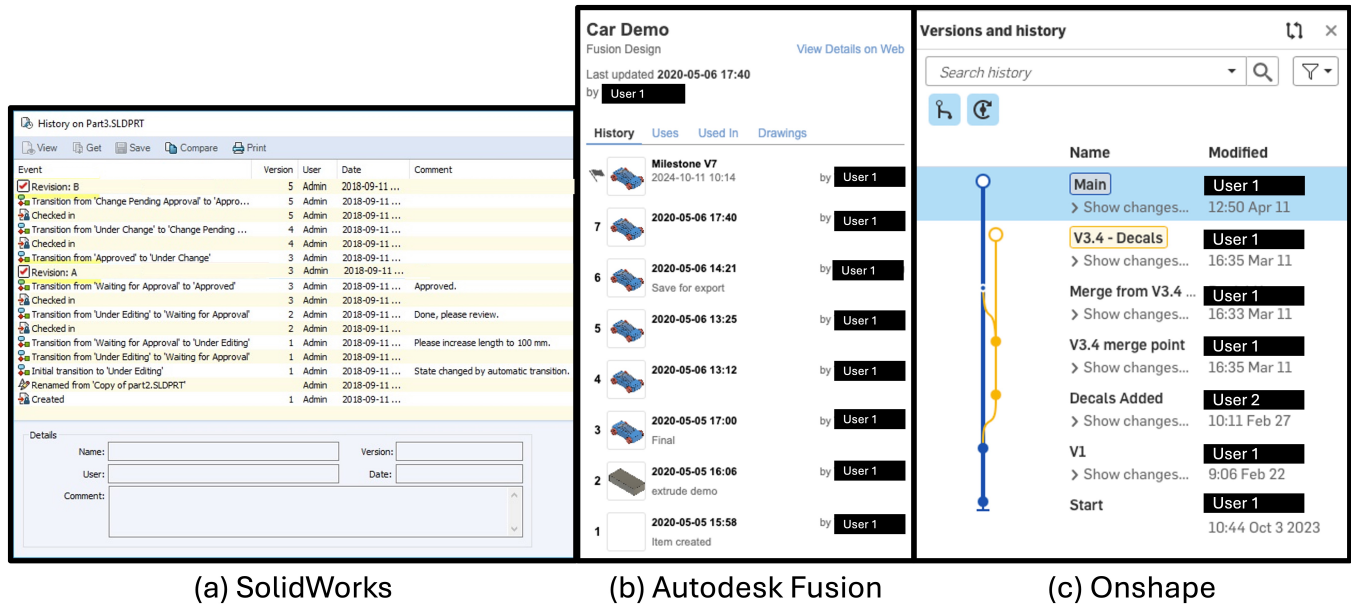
History on Part3.SLDPRT

View Get Save Compare Print

| Event | Version | User | Date | Comment |
|---|---|---|---|---|
| Revision: B | 5 | Admin | 2018-09-11 ... | |
| Transition from 'Change Pending Approval' to 'Appro... | 5 | Admin | 2018-09-11 ... | |
| Checked in | 5 | Admin | 2018-09-11 ... | |
| Transition from 'Under Change' to 'Change Pending ... | 4 | Admin | 2018-09-11 ... | |
| Checked in | 4 | Admin | 2018-09-11 ... | |
| Transition from 'Approved' to 'Under Change' | 3 | Admin | 2018-09-11 ... | |
| Revision: A | 3 | Admin | 2018-09-11 ... | |
| Transition from 'Waiting for Approval' to 'Approved' | 3 | Admin | 2018-09-11 ... | Approved. |
| Checked in | 3 | Admin | 2018-09-11 ... | |
| Transition from 'Under Editing' to 'Waiting for Approval' | 2 | Admin | 2018-09-11 ... | Done, please review. |
| Checked in | 2 | Admin | 2018-09-11 ... | |
| Transition from 'Waiting for Approval' to 'Under Editing' | 1 | Admin | 2018-09-11 ... | Please increase length to 100 mm. |
| Transition from 'Under Editing' to 'Waiting for Approval' | 1 | Admin | 2018-09-11 ... | |
| Initial transition to 'Under Editing' | 1 | Admin | 2018-09-11 ... | State changed by automatic transition. |
| Renamed from 'Copy of part2.SLDPRT' | | Admin | 2018-09-11 ... | |
| Created | 1 | Admin | 2018-09-11 ... | |

Details
Name:
Version:
User:
Date:
Comment:

Car Demo
Fusion Design
View Details on Web
Last updated 2020-05-06 17:40
by User 1

History Uses Used In Drawings

Milestone V7
2024-10-11 10:14
by User 1
7 2020-05-06 17:40 by User 1
6 2020-05-06 14:21 Save for export by User 1
5 2020-05-06 13:25 by User 1
4 2020-05-06 13:12 by User 1
3 2020-05-05 17:00 Final by User 1
2 2020-05-05 16:06 extrude demo by User 1
1 2020-05-05 15:58 Item created by User 1

Versions and history
Search history

| Name | Modified |
|---|---|
| Main > Show changes... | User 1 12:50 Apr 11 |
| V3.4 - Decals > Show changes... | User 1 16:35 Mar 11 |
| Merge from V3.4 ... > Show changes... | User 1 16:33 Mar 11 |
| V3.4 merge point > Show changes... | User 1 16:35 Mar 11 |
| Decals Added > Show changes... | User 2 10:11 Feb 27 |
| V1 > Show changes... | User 1 9:06 Feb 22 |
| Start | User 1 10:44 Oct 3 2023 |

(a) SolidWorks
(b) Autodesk Fusion
(c) Onshape